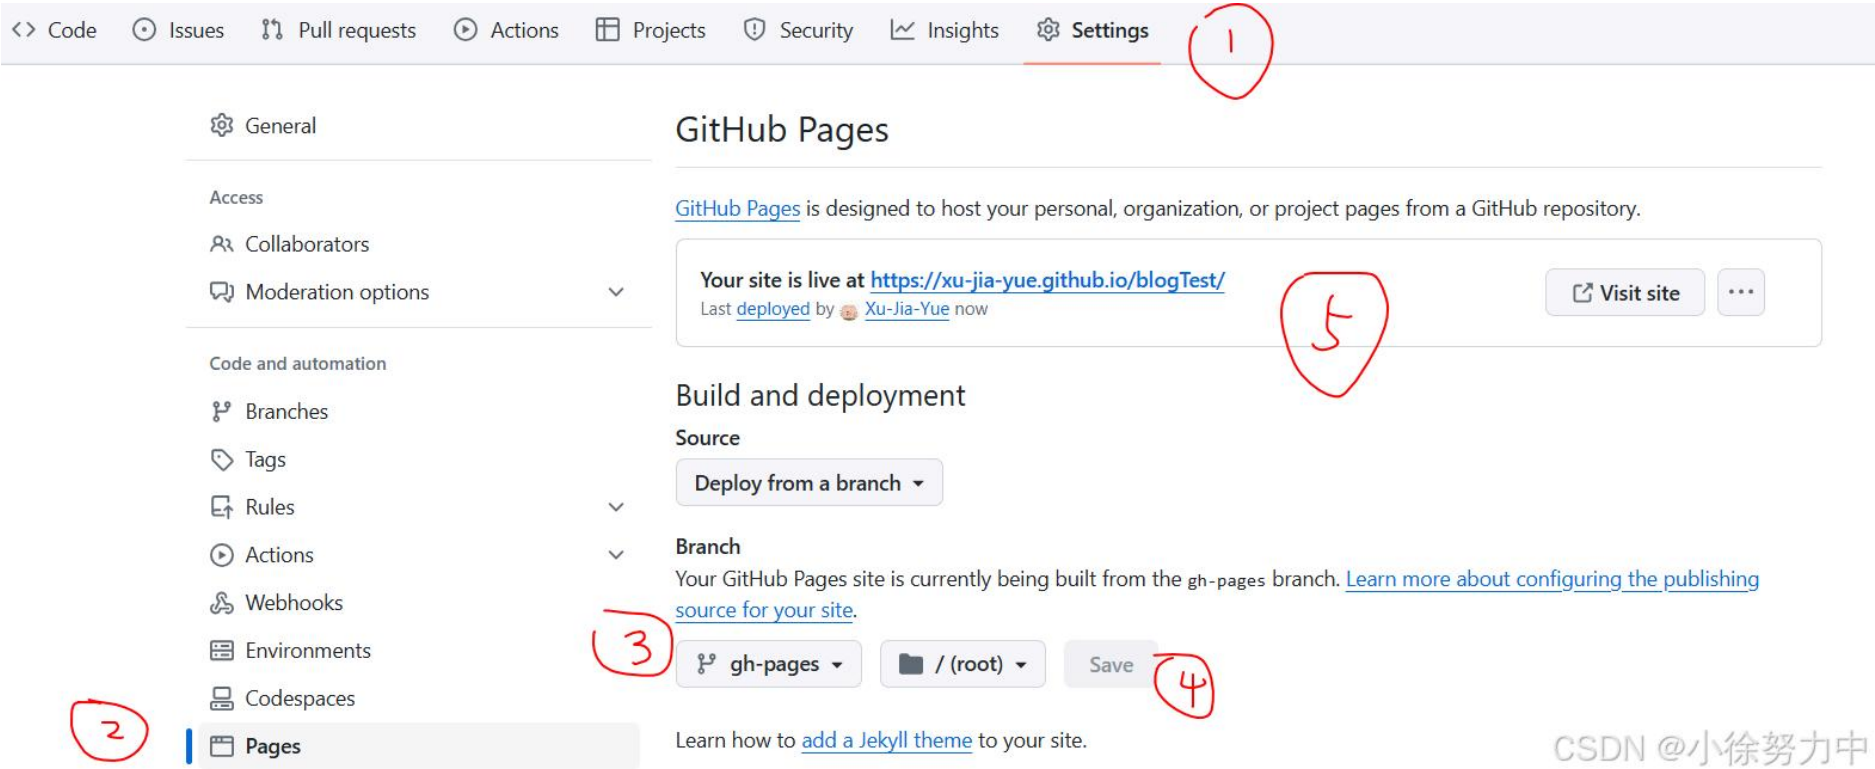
Code Issues Pull requests Actions Projects Security Insights Settings 1

General

Access

Collaborators

Moderation options

Code and automation

Branches

Tags

Rules

Actions

Webhooks

Environments

Codespaces

2

Pages

GitHub Pages

GitHub Pages is designed to host your personal, organization, or project pages from a GitHub repository.

Your site is live at https://xu-jia-yue.github.io/blogTest/

Last deployed by Xu-Jia-Yue now

5

Visit site ...

Build and deployment

Source

Deploy from a branch

Branch

Your GitHub Pages site is currently being built from the gh-pages branch. Learn more about configuring the publishing source for your site.

3

gh-pages / (root) Save 4

Learn how to add a Jekyll theme to your site.

CSDN @小徐努力中